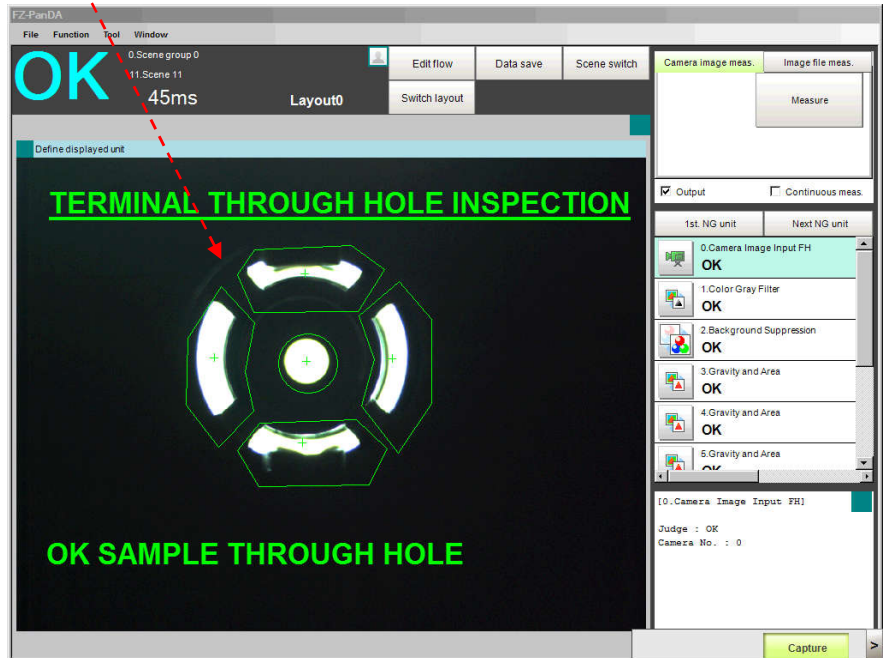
FZ-PanDA
File Function Tool Window

OK
0.Scene group 0
11.Scene 11
45ms
Layout0
Edit flow
Data save
Scene switch
Switch layout
Camera image meas.
Image file meas.
Measure
Output
Continuous meas.
Define displayed unit
TERMINAL THROUGH HOLE INSPECTION
OK SAMPLE THROUGH HOLE
1st. NG unit
Next NG unit
0.Camera Image Input FH
OK
1.Color Gray Filter
OK
2.Background Suppression
OK
3.Gravity and Area
OK
4.Gravity and Area
OK
5.Gravity and Area
OK
[0.Camera Image Input FH]

Judge : OK
Camera No. : 0
Capture
>